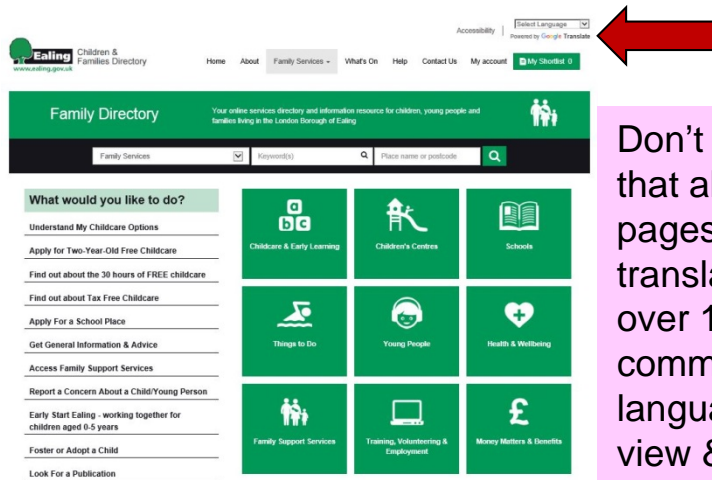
Accessibility | Select Language
Powered by Google Translate

Ealing
www.ealing.gov.uk
Children & Families Directory

Home About Family Services What's On Help Contact Us My account My Shortlist 0

Family Directory

Your online services directory and information resource for children, young people and families living in the London Borough of Ealing

Family Services Keyword(s) Place name or postcode

What would you like to do?

Understand My Childcare Options

Apply for Two-Year-Old Free Childcare

Find out about the 30 hours of FREE childcare

Find out about Tax Free Childcare

Apply For a School Place

Get General Information & Advice

Access Family Support Services

Report a Concern About a Child/Young Person

Early Start Ealing - working together for children aged 0-5 years

Foster or Adopt a Child

Look For a Publication

a b c
Childcare & Early Learning

Children's Centres

Schools

Things to Do

Young People

Health & Wellbeing

Family Support Services

Training, Volunteering & Employment

Money Matters & Benefits

Don't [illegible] that a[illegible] pages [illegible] transl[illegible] over 1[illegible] comm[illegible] langu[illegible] view &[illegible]